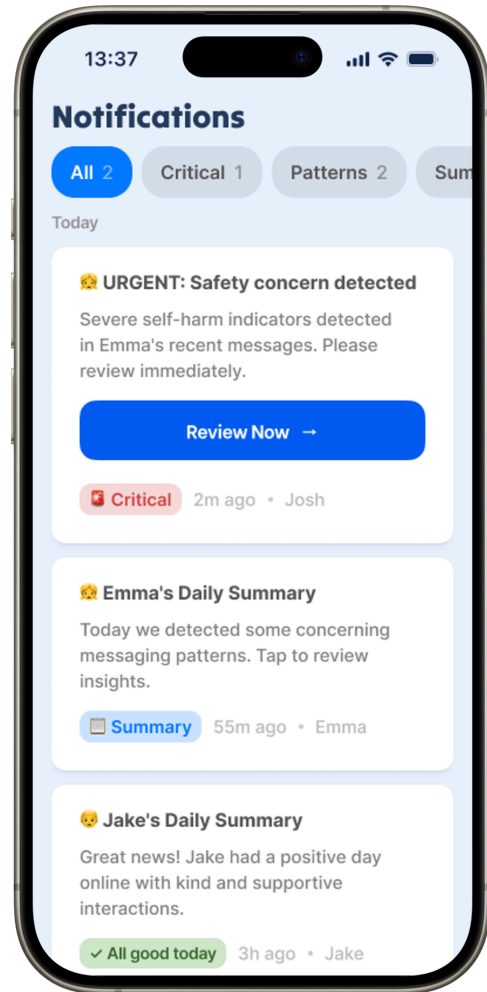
13:37

Notifications

All 2 Critical 1 Patterns 2 Sum

Today

URGENT: Safety concern detected

Severe self-harm indicators detected in Emma's recent messages. Please review immediately.

Review Now →

Critical 2m ago • Josh

Emma's Daily Summary

Today we detected some concerning messaging patterns. Tap to review insights.

Summary 55m ago • Emma

Jake's Daily Summary

Great news! Jake had a positive day online with kind and supportive interactions.

✓ All good today 3h ago • Jake